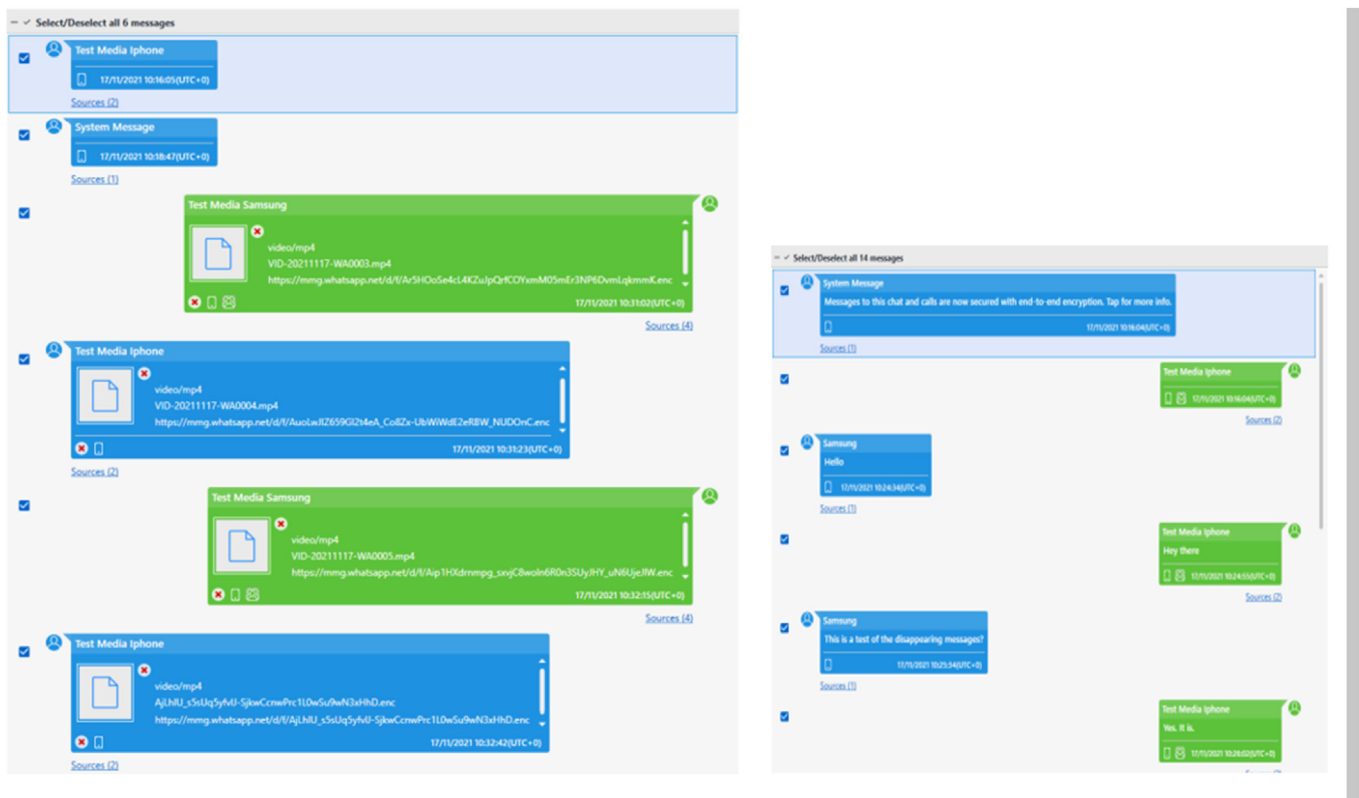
Select/Deselect all 6 messages

Test Media Iphone
17/11/2021 10:16:05(UTC+0)
Sources (2)

System Message
17/11/2021 10:18:47(UTC+0)
Sources (1)

Test Media Samsung
video/mp4
VID-20211117-WA0003.mp4
https://mmg.whatsapp.net/d/f/Ar5HOo5e4cL4KZuJpQrfCOYxmM05mEr3NP6DvmLqkmmK.enc
17/11/2021 10:31:02(UTC+0)
Sources (4)

Test Media Iphone
video/mp4
VID-20211117-WA0004.mp4
https://mmg.whatsapp.net/d/f/AuoLwJlZ659Gl2t4eA_Co8Zx-UbWiWdE2eRBW_NUDOnC.enc
17/11/2021 10:31:23(UTC+0)
Sources (2)

Test Media Samsung
video/mp4
VID-20211117-WA0005.mp4
https://mmg.whatsapp.net/d/f/Aip1HXdmmpg_sxjC8woln6R0n3SUyJHY_uN6UjeJlW.enc
17/11/2021 10:32:15(UTC+0)
Sources (4)

Test Media Iphone
video/mp4
AjLhlU_s5sUq5yfvU-SjkwCcnwPrc1L0wSu9wN3xHhD.enc
https://mmg.whatsapp.net/d/f/AjLhlU_s5sUq5yfvU-SjkwCcnwPrc1L0wSu9wN3xHhD.enc
17/11/2021 10:32:42(UTC+0)
Sources (2)

Select/Deselect all 14 messages

System Message
Messages to this chat and calls are now secured with end-to-end encryption. Tap for more info.
17/11/2021 10:16:04(UTC+0)
Sources (1)

Test Media Iphone
17/11/2021 10:16:04(UTC+0)
Sources (2)

Samsung
Hello
17/11/2021 10:24:34(UTC+0)
Sources (1)

Test Media Iphone
Hey there
17/11/2021 10:24:55(UTC+0)
Sources (2)

Samsung
This is a test of the disappearing messages?
17/11/2021 10:25:54(UTC+0)
Sources (1)

Test Media Iphone
Yes. It is.
17/11/2021 10:26:02(UTC+0)
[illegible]